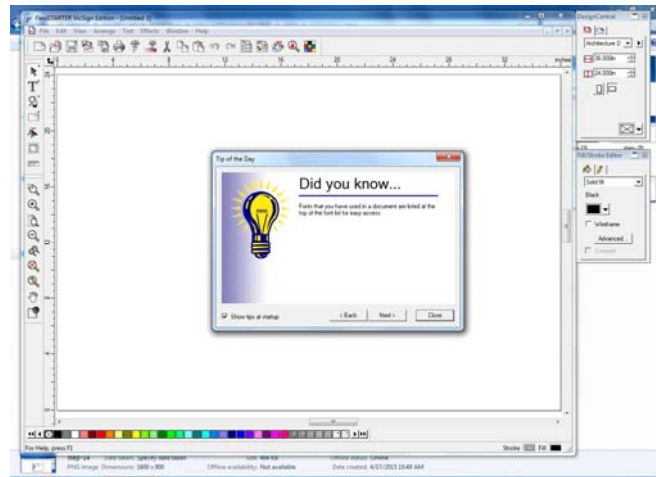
FlexiSTARTER VinSign Edition - [Untitled-1]
File Edit View Arrange Text Effects Window Help
DesignCentral
Architecture D
36.000in
24.000in
Fill/Stroke Editor
Solid fill
Black
Wireframe
Advanced...
Tip of the Day
Did you know...
Fonts that you have used in a document are listed at the top of the font list for easy access.
Show tips at startup
< Back
Next >
Close
For Help, press F1
Stroke
Fill
PNG image Dimensions: 1800 x 900
Offline availability: Not available
Date created: 4/17/2013 10:49 AM